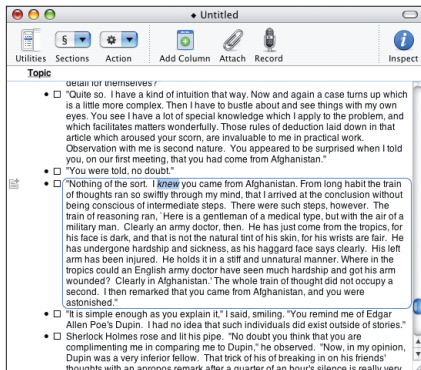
◆ Untitled

Utilities Sections Action Add Column Attach Record Inspect

Topic

detail for themselves?

"Quite so. I have a kind of intuition that way. Now and again a case turns up which is a little more complex. Then I have to bustle about and see things with my own eyes. You see I have a lot of special knowledge which I apply to the problem, and which facilitates matters wonderfully. Those rules of deduction laid down in that article which aroused your scorn, are invaluable to me in practical work. Observation with me is second nature. You appeared to be surprised when I told you, on our first meeting, that you had come from Afghanistan."

"You were told, no doubt."

"Nothing of the sort. I knew you came from Afghanistan. From long habit the train of thoughts ran so swiftly through my mind, that I arrived at the conclusion without being conscious of intermediate steps. There were such steps, however. The train of reasoning ran, `Here is a gentleman of a medical type, but with the air of a military man. Clearly an army doctor, then. He has just come from the tropics, for his face is dark, and that is not the natural tint of his skin, for his wrists are fair. He has undergone hardship and sickness, as his haggard face says clearly. His left arm has been injured. He holds it in a stiff and unnatural manner. Where in the tropics could an English army doctor have seen much hardship and got his arm wounded? Clearly in Afghanistan.' The whole train of thought did not occupy a second. I then remarked that you came from Afghanistan, and you were astonished."

"It is simple enough as you explain it," I said, smiling. "You remind me of Edgar Allen Poe's Dupin. I had no idea that such individuals did exist outside of stories."

Sherlock Holmes rose and lit his pipe. "No doubt you think that you are complimenting me in comparing me to Dupin," he observed. "Now, in my opinion, Dupin was a very inferior fellow. That trick of his of breaking in on his friends' thoughts with an apropos remark after a quarter of an hour's silence is really very